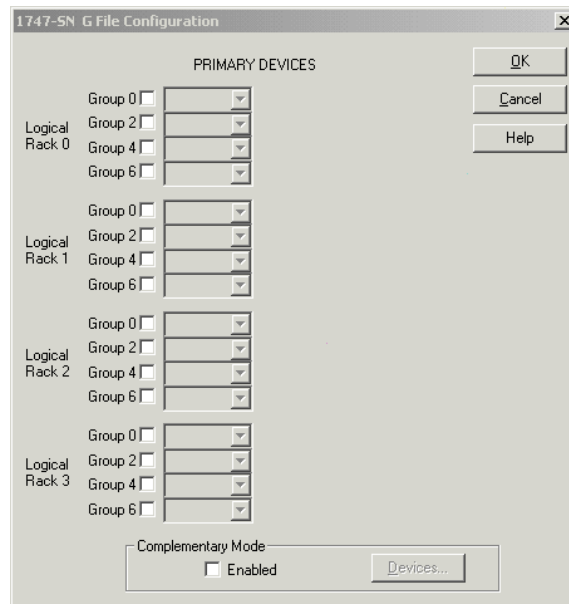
1747-SN G File Configuration

×

PRIMARY DEVICES

OK

Cancel

Help

Logical Rack 0
Group 0
Group 2
Group 4
Group 6

Logical Rack 1
Group 0
Group 2
Group 4
Group 6

Logical Rack 2
Group 0
Group 2
Group 4
Group 6

Logical Rack 3
Group 0
Group 2
Group 4
Group 6

Complementary Mode
Enabled
Devices...